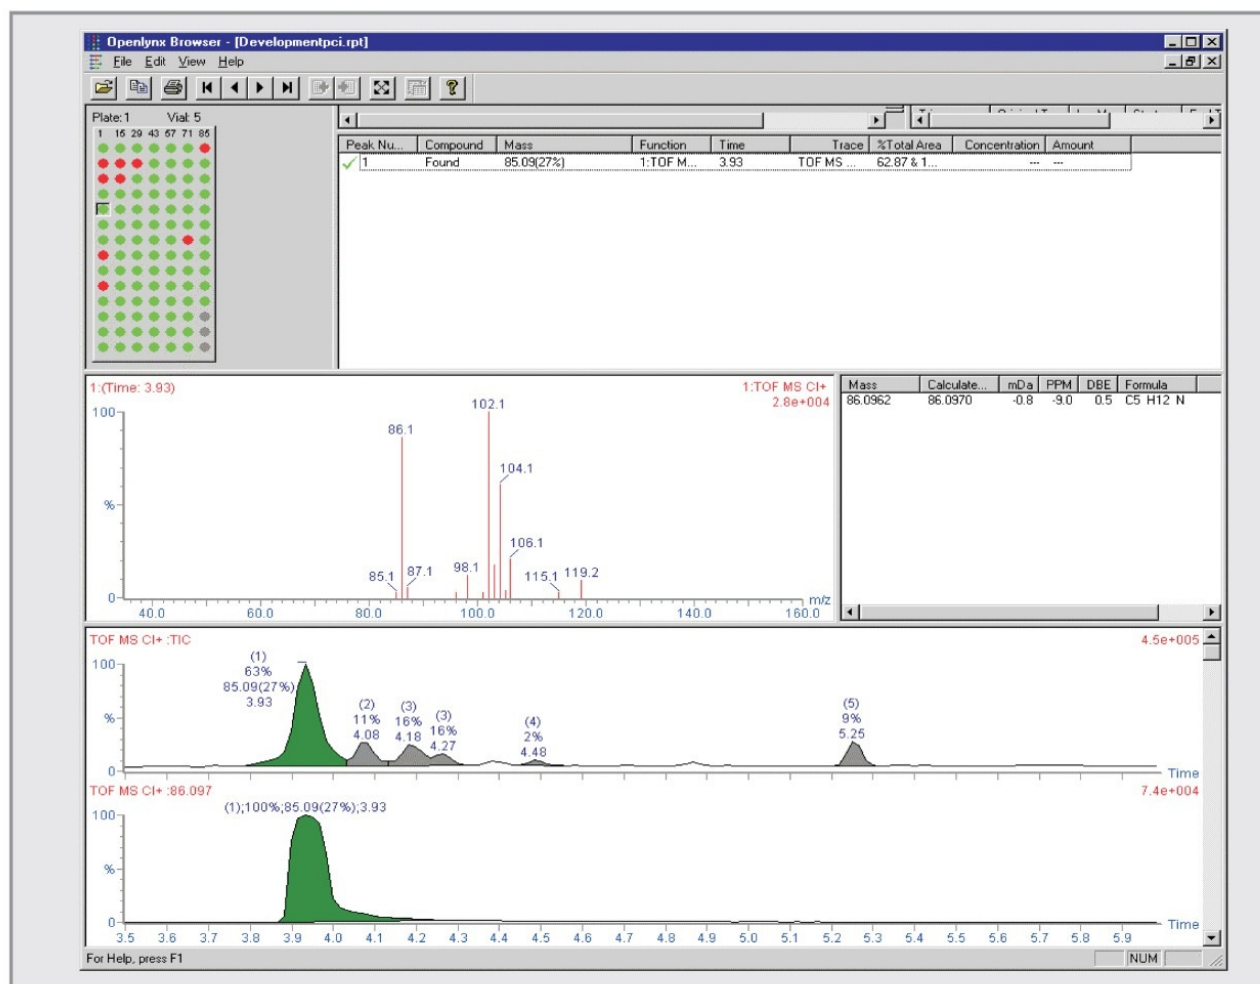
Openlynx Browser - [Developmentpci.rpt]

File Edit View Help

Plate: 1 Vial: 5

1 15 29 43 57 71 85

| Peak Nu... | Compound | Mass | Function | Time | Trace | %Total Area | Concentration | Amount |
|---|---|---|---|---|---|---|---|---|
| 1 | Found | 85.09(27%) | 1:TOF M... | 3.93 | TOF MS ... | 62.87 & 1... | --- | --- |

1:(Time: 3.93)

1:TOF MS CI+
2.8e+004

100
%
0

102.1
86.1
104.1
106.1
85.1 87.1 98.1 115.1 119.2

40.0 60.0 80.0 100.0 120.0 140.0 160.0 m/z

| Mass | Calculate... | mDa | PPM | DBE | Formula |
|---|---|---|---|---|---|
| 86.0962 | 86.0970 | -0.8 | -9.0 | 0.5 | C5 H12 N |

TOF MS CI+ :TIC

4.5e+005

100
%
0

(1)
63%
85.09(27%)
3.93

(2)
11%
4.08

(3)
16%
4.18

(3)
16%
4.27

(4)
2%
4.48

(5)
9%
5.25

Time

TOF MS CI+ :86.097

7.4e+004

(1);100%;85.09(27%);3.93

100
%
0

3.5 3.6 3.7 3.8 3.9 4.0 4.1 4.2 4.3 4.4 4.5 4.6 4.7 4.8 4.9 5.0 5.1 5.2 5.3 5.4 5.5 5.6 5.7 5.8 5.9

Time

For Help, press F1

NUM